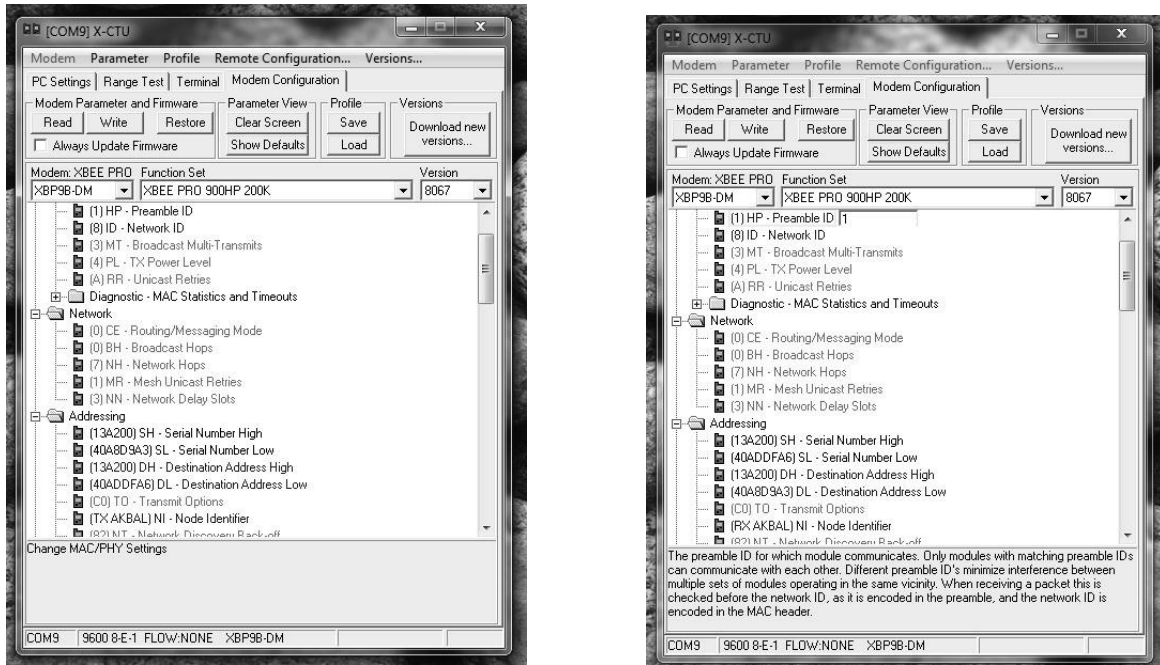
[COM9] X-CTU

Modem Parameter Profile Remote Configuration... Versions...

PC Settings | Range Test | Terminal | Modem Configuration

Modem Parameter and Firmware
Read Write Restore
Always Update Firmware

Parameter View
Clear Screen
Show Defaults

Profile
Save
Load

Versions
Download new versions...

Modem: XBEE PRO Function Set Version
XBP9B-DM XBEE PRO 900HP 200K 8067

(1) HP - Preamble ID
(8) ID - Network ID
(3) MT - Broadcast Multi-Transmits
(4) PL - TX Power Level
(A) RR - Unicast Retries
Diagnostic - MAC Statistics and Timeouts
Network
(0) CE - Routing/Messaging Mode
(0) BH - Broadcast Hops
(7) NH - Network Hops
(1) MR - Mesh Unicast Retries
(3) NN - Network Delay Slots
Addressing
(13A200) SH - Serial Number High
(40A8D9A3) SL - Serial Number Low
(13A200) DH - Destination Address High
(40ADDFA6) DL - Destination Address Low
(C0) TO - Transmit Options
(TX AKBAL) NI - Node Identifier
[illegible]

Change MAC/PHY Settings

COM9 9600 8-E-1 FLOW:NONE XBP9B-DM

[COM9] X-CTU

Modem Parameter Profile Remote Configuration... Versions...

PC Settings | Range Test | Terminal | Modem Configuration

Modem Parameter and Firmware
Read Write Restore
Always Update Firmware

Parameter View
Clear Screen
Show Defaults

Profile
Save
Load

Versions
Download new versions...

Modem: XBEE PRO Function Set Version
XBP9B-DM XBEE PRO 900HP 200K 8067

(1) HP - Preamble ID 1
(8) ID - Network ID
(3) MT - Broadcast Multi-Transmits
(4) PL - TX Power Level
(A) RR - Unicast Retries
Diagnostic - MAC Statistics and Timeouts
Network
(0) CE - Routing/Messaging Mode
(0) BH - Broadcast Hops
(7) NH - Network Hops
(1) MR - Mesh Unicast Retries
(3) NN - Network Delay Slots
Addressing
(13A200) SH - Serial Number High
(40ADDFA6) SL - Serial Number Low
(13A200) DH - Destination Address High
(40A8D9A3) DL - Destination Address Low
(C0) TO - Transmit Options
(RX AKBAL) NI - Node Identifier
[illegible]

The preamble ID for which module communicates. Only modules with matching preamble IDs can communicate with each other. Different preamble ID's minimize interference between multiple sets of modules operating in the same vicinity. When receiving a packet this is checked before the network ID, as it is encoded in the preamble, and the network ID is encoded in the MAC header.

COM9 9600 8-E-1 FLOW:NONE XBP9B-DM